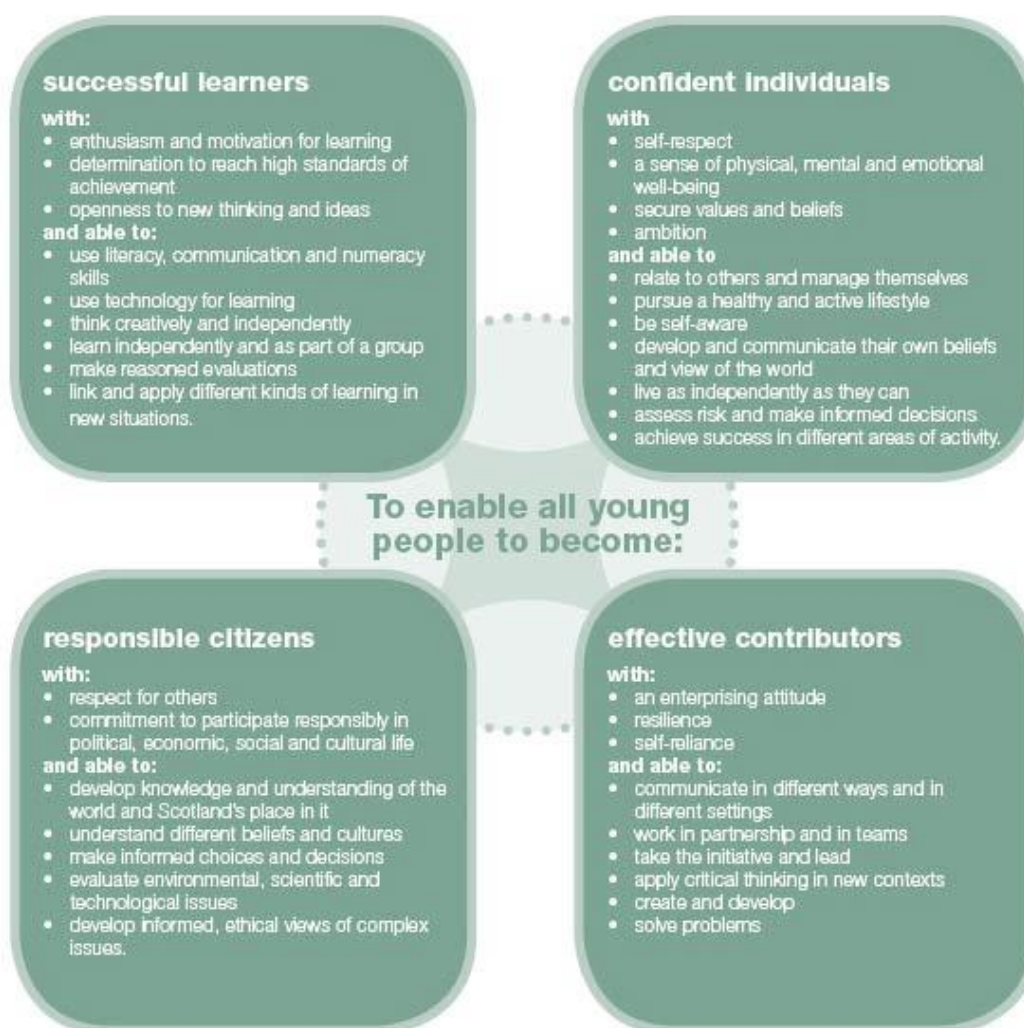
successful learners

with:
- enthusiasm and motivation for learning
- determination to reach high standards of achievement
- openness to new thinking and ideas

and able to:
- use literacy, communication and numeracy skills
- use technology for learning
- think creatively and independently
- learn independently and as part of a group
- make reasoned evaluations
- link and apply different kinds of learning in new situations.

confident individuals

with
- self-respect
- a sense of physical, mental and emotional well-being
- secure values and beliefs
- ambition

and able to
- relate to others and manage themselves
- pursue a healthy and active lifestyle
- be self-aware
- develop and communicate their own beliefs and view of the world
- live as independently as they can
- assess risk and make informed decisions
- achieve success in different areas of activity.

To enable all young people to become:

responsible citizens

with:
- respect for others
- commitment to participate responsibly in political, economic, social and cultural life

and able to:
- develop knowledge and understanding of the world and Scotland's place in it
- understand different beliefs and cultures
- make informed choices and decisions
- evaluate environmental, scientific and technological issues
- develop informed, ethical views of complex issues.

effective contributors

with:
- an enterprising attitude
- resilience
- self-reliance

and able to:
- communicate in different ways and in different settings
- work in partnership and in teams
- take the initiative and lead
- apply critical thinking in new contexts
- create and develop
- solve problems